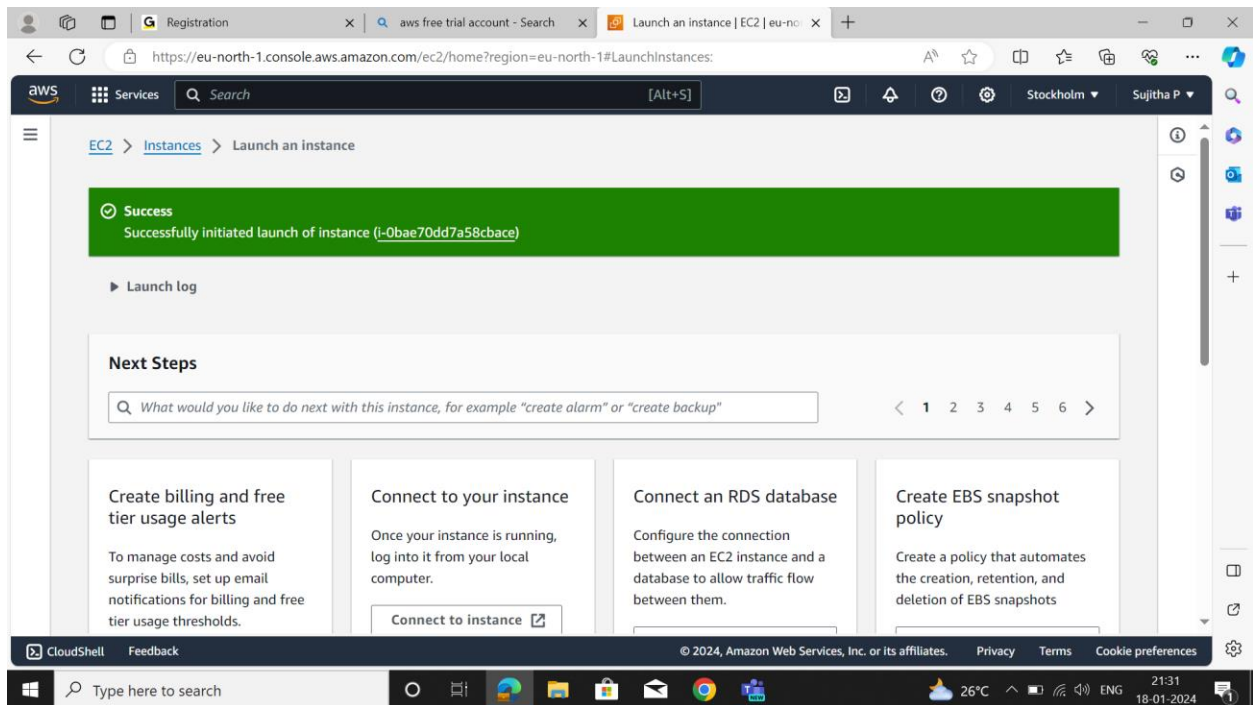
Registration
aws free trial account - Search
Launch an instance | EC2 | eu-no
https://eu-north-1.console.aws.amazon.com/ec2/home?region=eu-north-1#LaunchInstances:
aws
Services
Search
[Alt+S]
Stockholm ▼
Sujitha P ▼

EC2 > Instances > Launch an instance

Success
Successfully initiated launch of instance (i-0bae70dd7a58cbace)

▶ Launch log

Next Steps

What would you like to do next with this instance, for example "create alarm" or "create backup"

< 1 2 3 4 5 6 >

Create billing and free tier usage alerts
To manage costs and avoid surprise bills, set up email notifications for billing and free tier usage thresholds.

Connect to your instance
Once your instance is running, log into it from your local computer.
Connect to instance

Connect an RDS database
Configure the connection between an EC2 instance and a database to allow traffic flow between them.

Create EBS snapshot policy
Create a policy that automates the creation, retention, and deletion of EBS snapshots

CloudShell
Feedback
© 2024, Amazon Web Services, Inc. or its affiliates.
Privacy
Terms
Cookie preferences

Type here to search
26°C
ENG
21:31
18-01-2024